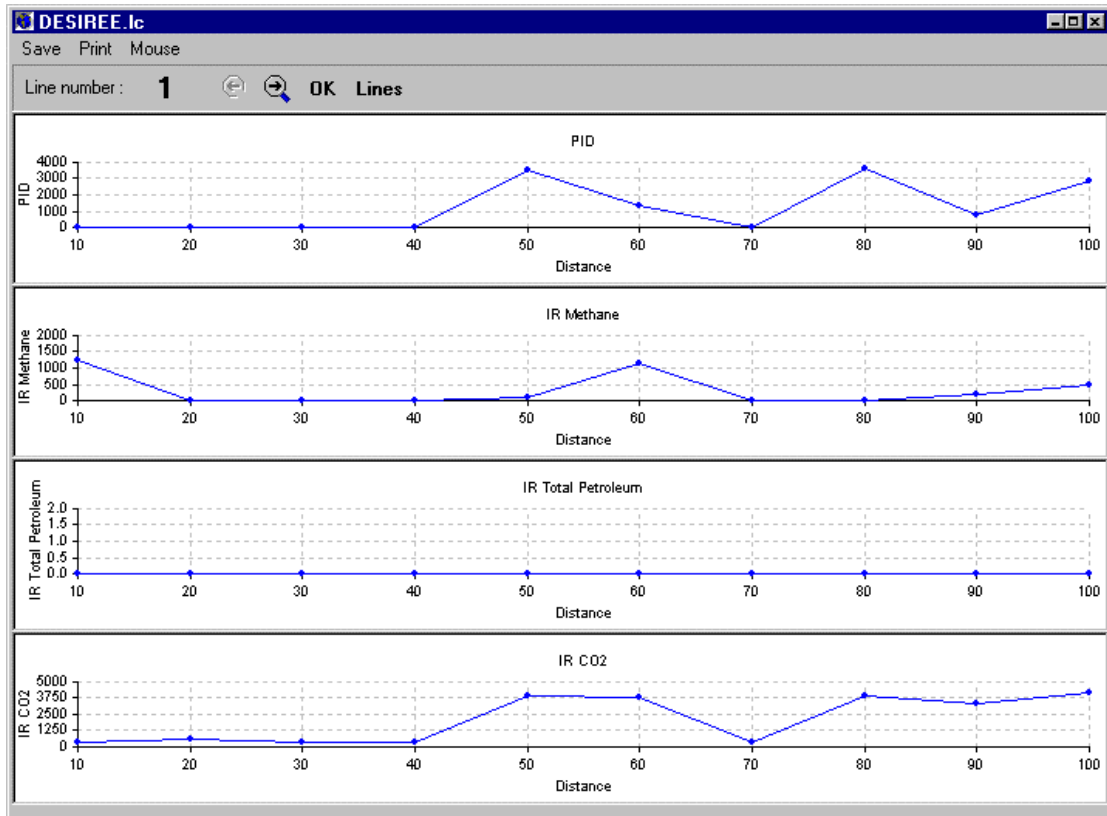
DESIREE.lc

Save Print Mouse

Line number : 1 OK Lines

PID

PID
4000
3000
2000
1000
0
10 20 30 40 50 60 70 80 90 100
Distance

IR Methane

IR Methane
2000
1500
1000
500
0
10 20 30 40 50 60 70 80 90 100
Distance

IR Total Petroleum

IR Total Petroleum
2.0
1.5
1.0
0.5
0.0
10 20 30 40 50 60 70 80 90 100
Distance

IR CO2

IR CO2
5000
3750
2500
1250
0
10 20 30 40 50 60 70 80 90 100
Distance